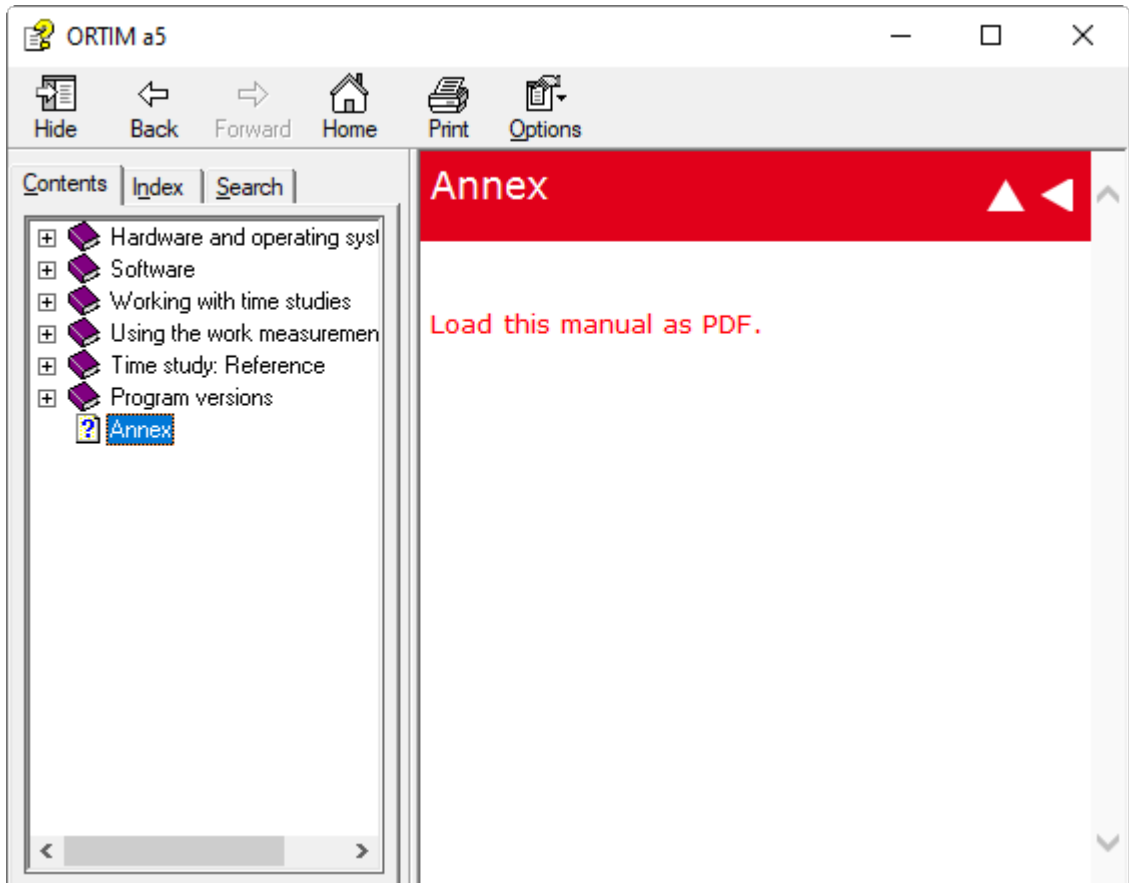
ORTIM a5

Hide Back Forward Home Print Options

Contents Index Search

Hardware and operating syst
Software
Working with time studies
Using the work measuremen
Time study: Reference
Program versions
Annex

Annex

Load this manual as PDF.